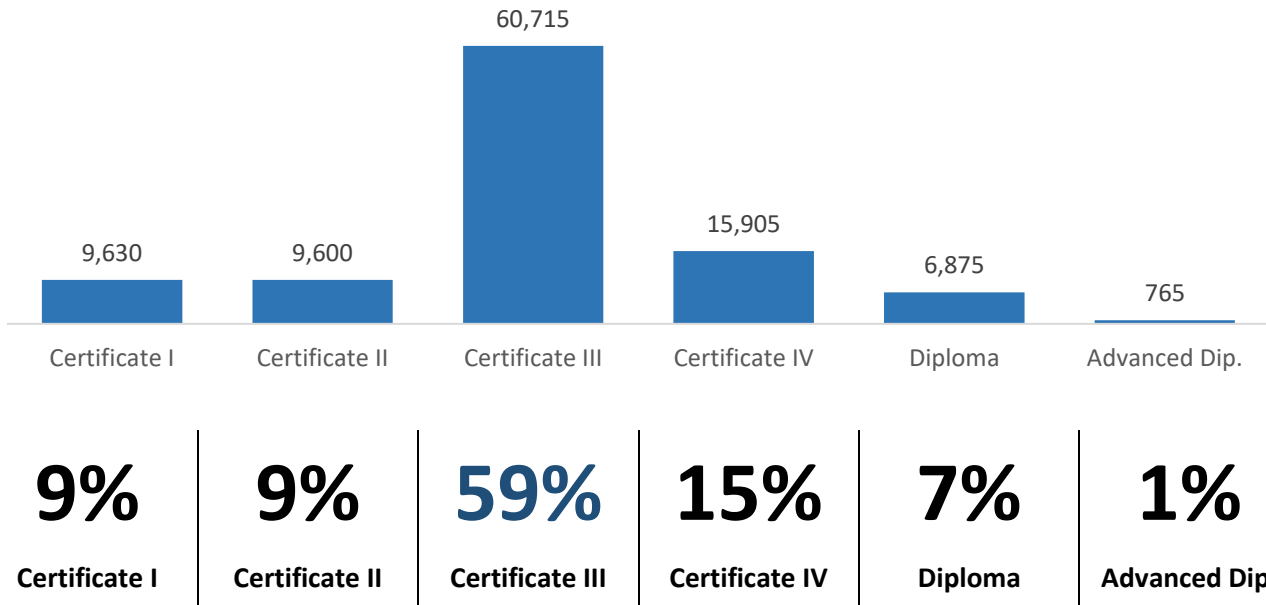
60,715

9,630 9,600 15,905 6,875 765

Certificate I Certificate II Certificate III Certificate IV Diploma Advanced Dip.

9%
Certificate I

9%
Certificate II

59%
Certificate III

15%
Certificate IV

7%
Diploma

1%
Advanced Dip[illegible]